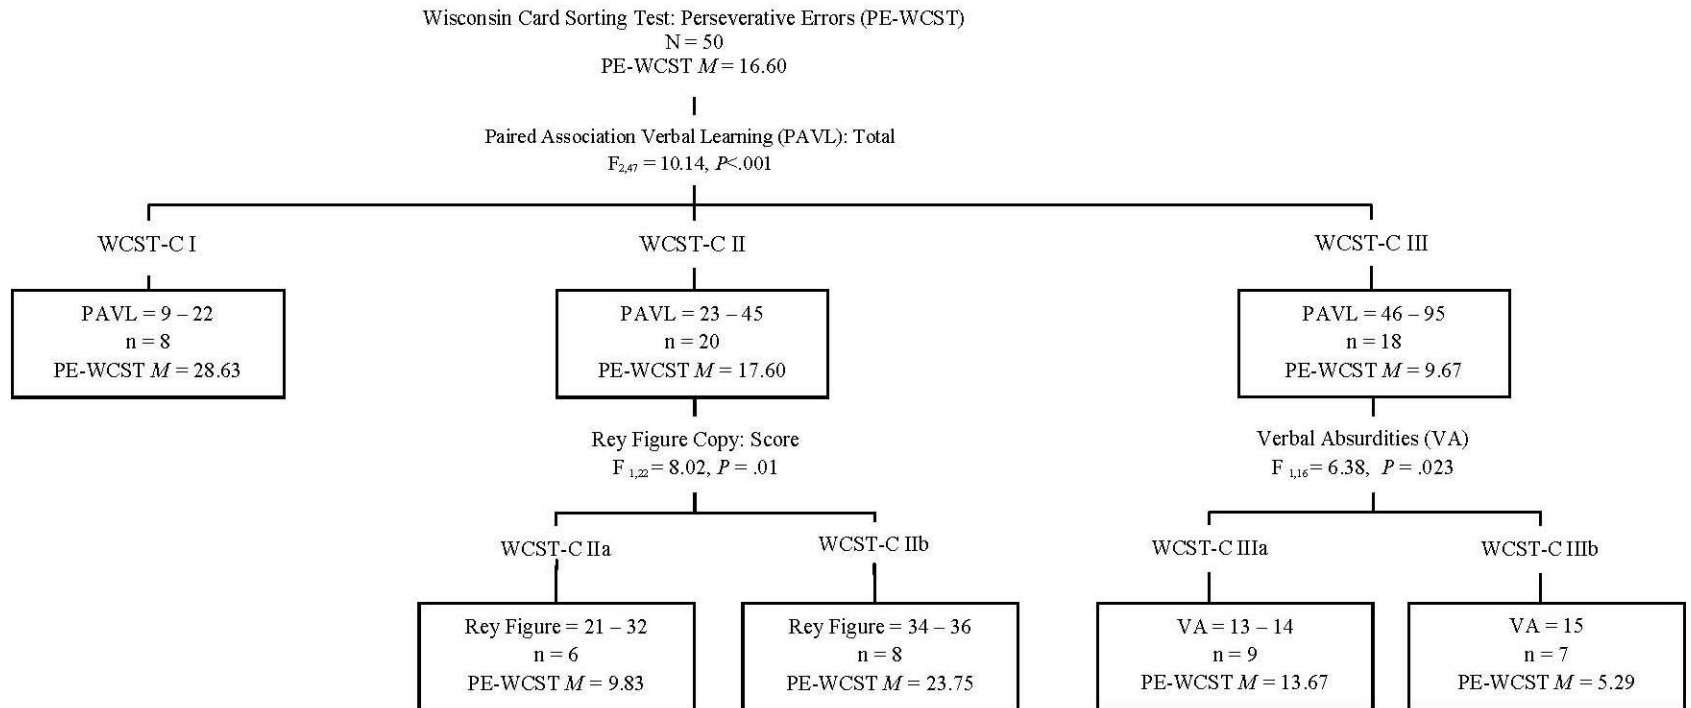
Wisconsin Card Sorting Test: Perseverative Errors (PE-WCST)
N = 50
PE-WCST $M$ = 16.60

Paired Association Verbal Learning (PAVL): Total
$F_{2,47}$ = 10.14, $P$<.001

WCST-C I

PAVL = 9 – 22
n = 8
PE-WCST $M$ = 28.63

WCST-C II

PAVL = 23 – 45
n = 20
PE-WCST $M$ = 17.60

Rey Figure Copy: Score
$F_{1,22}$ = 8.02, $P$ = .01

WCST-C IIa

Rey Figure = 21 – 32
n = 6
PE-WCST $M$ = 9.83

WCST-C IIb

Rey Figure = 34 – 36
n = 8
PE-WCST $M$ = 23.75

WCST-C III

PAVL = 46 – 95
n = 18
PE-WCST $M$ = 9.67

Verbal Absurdities (VA)
$F_{1,16}$ = 6.38, $P$ = .023

WCST-C IIIa

VA = 13 – 14
n = 9
PE-WCST $M$ = 13.67

WCST-C IIIb

VA = 15
n = 7
PE-WCST $M$ = 5.29